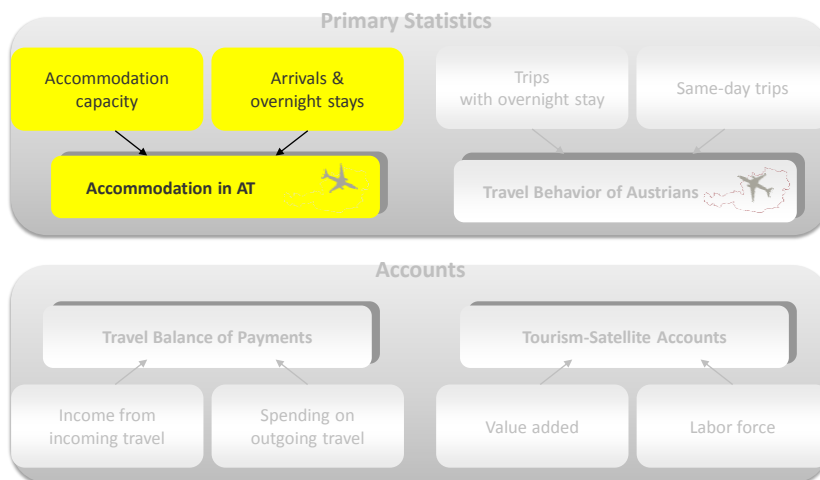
Primary Statistics

Accommodation capacity

Arrivals & overnight stays

Accommodation in AT

Trips with overnight stay

Same-day trips

Travel Behavior of Austrians

Accounts

Travel Balance of Payments

Income from incoming travel

Spending on outgoing travel

Tourism-Satellite Accounts

Value added

Labor force